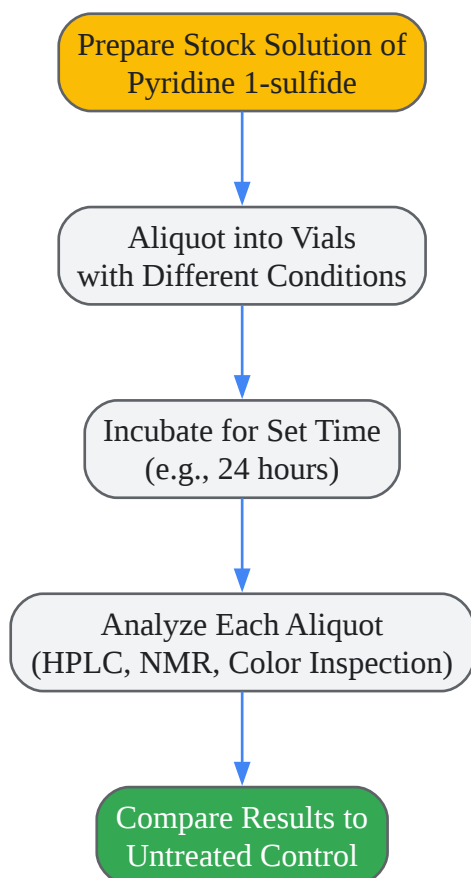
Prepare Stock Solution of Pyridine 1-sulfide

Aliquot into Vials with Different Conditions

Incubate for Set Time (e.g., 24 hours)

Analyze Each Aliquot (HPLC, NMR, Color Inspection)

Compare Results to Untreated Control